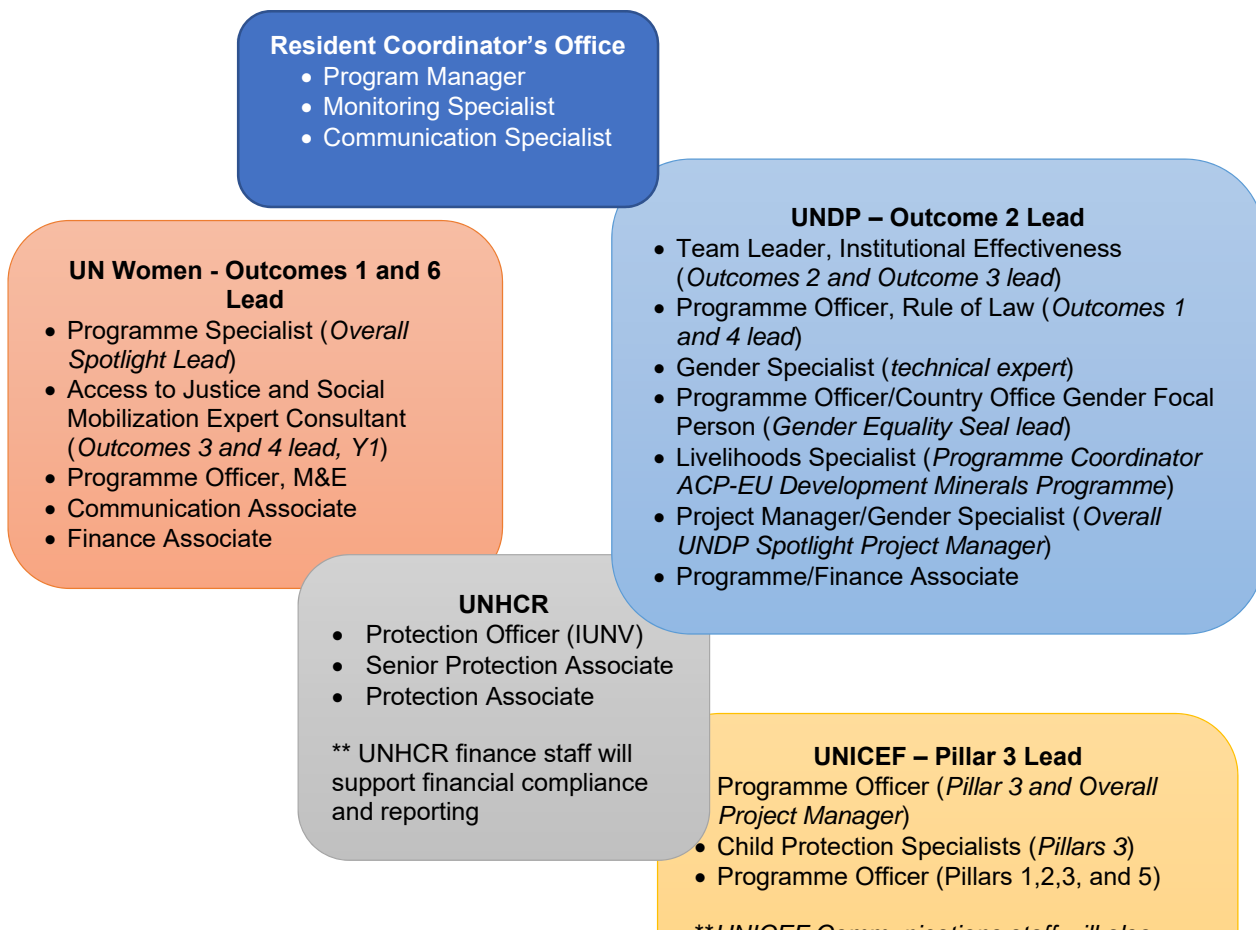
**Resident Coordinator's Office**
- Program Manager
- Monitoring Specialist
- Communication Specialist

**UN Women - Outcomes 1 and 6 Lead**
- Programme Specialist (*Overall Spotlight Lead*)
- Access to Justice and Social Mobilization Expert Consultant (*Outcomes 3 and 4 lead, Y1*)
- Programme Officer, M&E
- Communication Associate
- Finance Associate

**UNDP – Outcome 2 Lead**
- Team Leader, Institutional Effectiveness (*Outcomes 2 and Outcome 3 lead*)
- Programme Officer, Rule of Law (*Outcomes 1 and 4 lead*)
- Gender Specialist (*technical expert*)
- Programme Officer/Country Office Gender Focal Person (*Gender Equality Seal lead*)
- Livelihoods Specialist (*Programme Coordinator ACP-EU Development Minerals Programme*)
- Project Manager/Gender Specialist (*Overall UNDP Spotlight Project Manager*)
- Programme/Finance Associate

**UNHCR**
- Protection Officer (IUNV)
- Senior Protection Associate
- Protection Associate

** UNHCR finance staff will support financial compliance and reporting

**UNICEF – Pillar 3 Lead**
- Programme Officer (*Pillar 3 and Overall Project Manager*)
- Child Protection Specialists (*Pillars 3*)
- Programme Officer (Pillars 1,2,3, and 5)

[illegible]